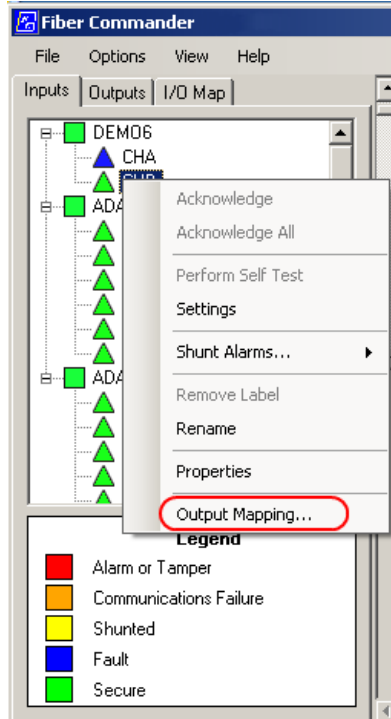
Fiber Commander

File Options View Help

Inputs Outputs I/O Map

DEMO6
CHA
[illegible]
ADA
ADA

Acknowledge
Acknowledge All
Perform Self Test
Settings
Shunt Alarms...
Remove Label
Rename
Properties
Output Mapping...

Legend
Alarm or Tamper
Communications Failure
Shunted
Fault
Secure